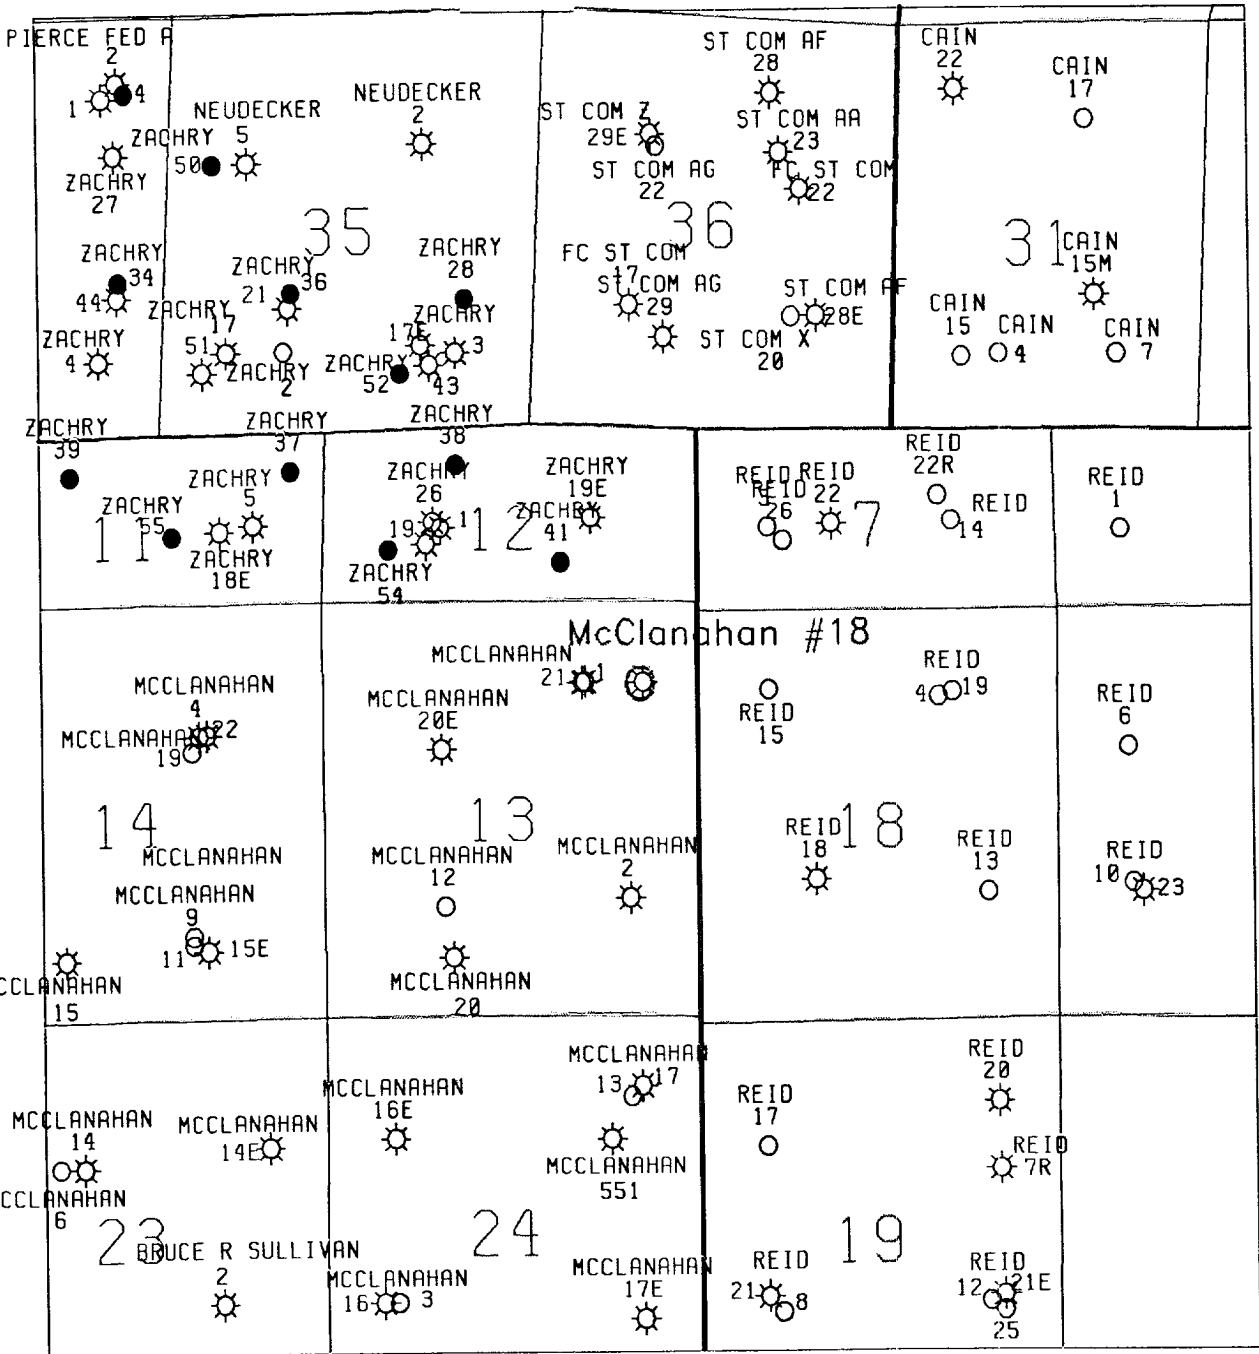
PIERCE FED A
2
1 4
NEUDECKER
NEUDECKER
2
ZACHRY 5
50
ZACHRY
27
35
ZACHRY
34
44
ZACHRY
21 36
ZACHRY
28
ZACHRY 17
ZACHRY
ZACHRY
4
51
ZACHRY
2
17E
ZACHRY
52
43
3
ZACHRY
39
ZACHRY
37
ZACHRY
38
ST COM Z
29E
ST COM AF
28
ST COM AA
23
ST COM AG
22
FC ST COM
22
36
FC ST COM
17
ST COM AG
29
ST COM AF
28E
ST COM X
20
CAIN
22
CAIN
17
31
CAIN
15M
CAIN
15
CAIN
4
CAIN
7
ZACHRY
5
ZACHRY
55
11
ZACHRY
18E
ZACHRY
26
19
1
12
ZACHRY
19E
ZACHRY
41
ZACHRY
54
REID
REID
26
REID 22
7
REID
22R
REID
14
REID
1
McClanahan #18
MCCLANAHAN
4
MCCLANAHAN
19
22
MCCLANAHAN
20E
MCCLANAHAN
21
1
REID
15
REID
4 19
REID
6
14
MCCLANAHAN
MCCLANAHAN
9
11 15E
CCLANAHAN
15
13
MCCLANAHAN
12
MCCLANAHAN
2
MCCLANAHAN
20
REID
18
18
REID
13
REID
10 23
MCCLANAHAN
14
CCLANAHAN
6
MCCLANAHAN
14E
MCCLANAHAN
16E
MCCLANAHAN
13 17
MCCLANAHAN
551
REID
17
REID
20
REID
7R
23
BRUCE R SULLIVAN
2
MCCLANAHAN
16 3
24
MCCLANAHAN
17E
REID
21 8
19
REID
12 21E
25